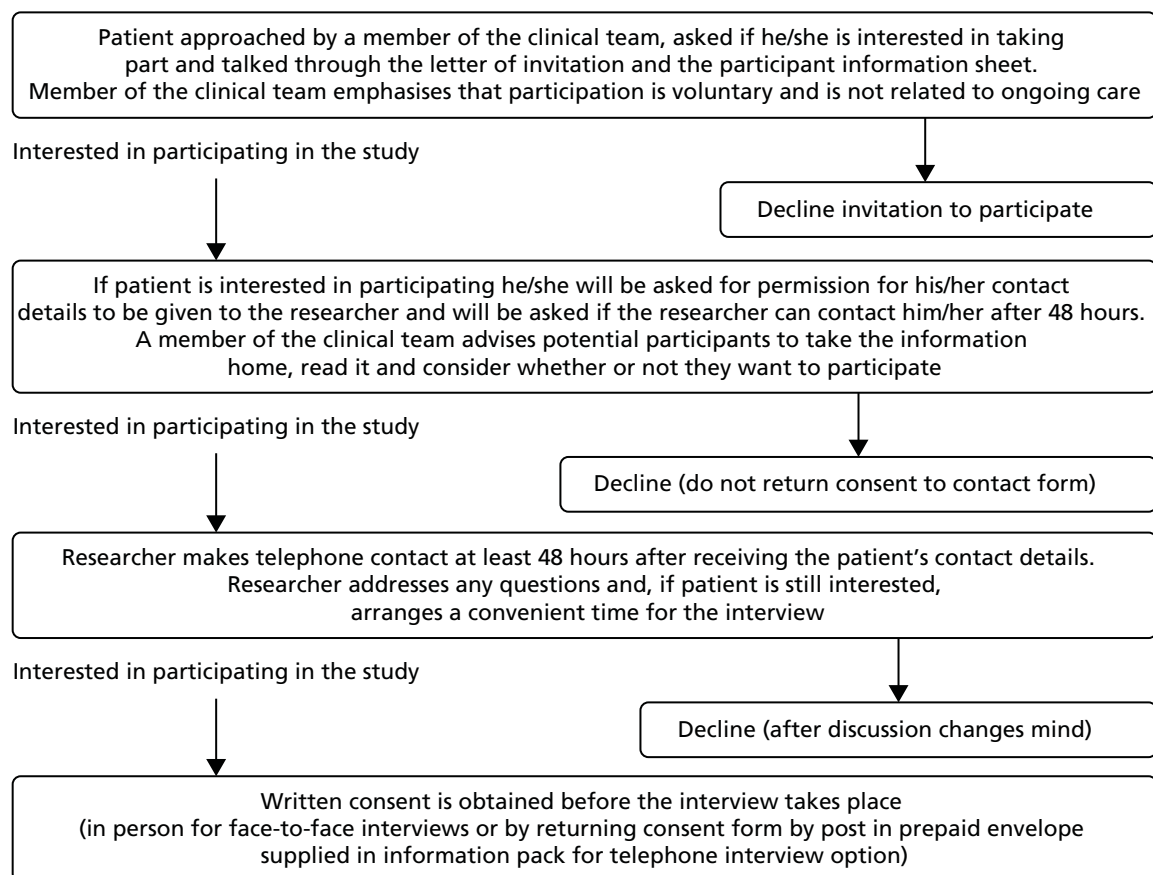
Patient approached by a member of the clinical team, asked if he/she is interested in taking part and talked through the letter of invitation and the participant information sheet. Member of the clinical team emphasises that participation is voluntary and is not related to ongoing care

Interested in participating in the study

Decline invitation to participate

If patient is interested in participating he/she will be asked for permission for his/her contact details to be given to the researcher and will be asked if the researcher can contact him/her after 48 hours. A member of the clinical team advises potential participants to take the information home, read it and consider whether or not they want to participate

Interested in participating in the study

Decline (do not return consent to contact form)

Researcher makes telephone contact at least 48 hours after receiving the patient's contact details. Researcher addresses any questions and, if patient is still interested, arranges a convenient time for the interview

Interested in participating in the study

Decline (after discussion changes mind)

Written consent is obtained before the interview takes place (in person for face-to-face interviews or by returning consent form by post in prepaid envelope supplied in information pack for telephone interview option)